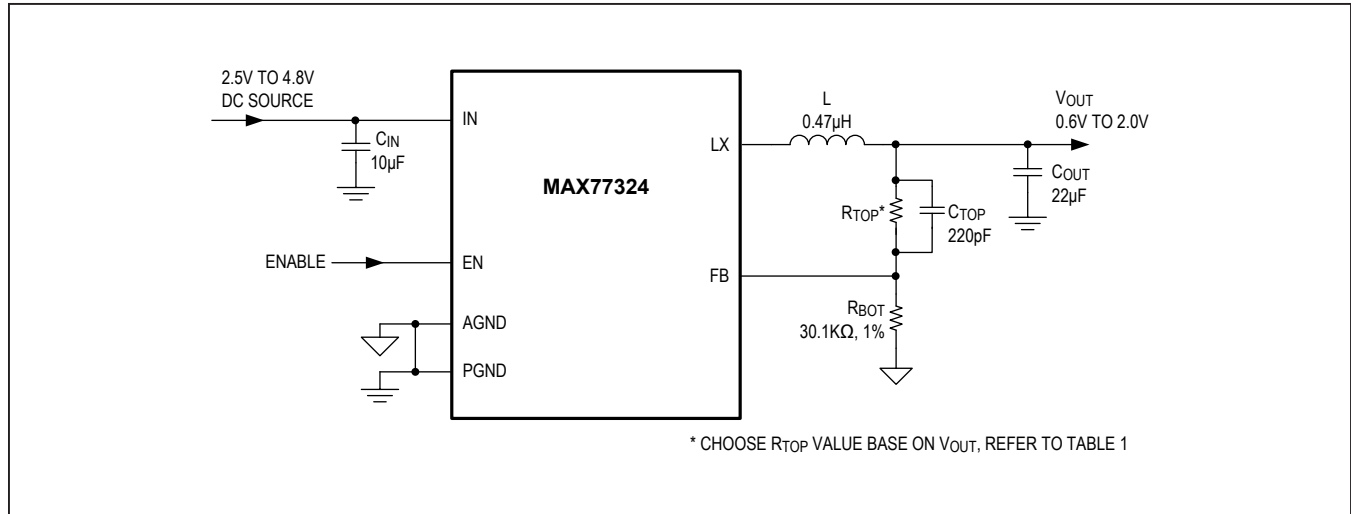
2.5V TO 4.8V
DC SOURCE

$C_{IN}$
10µF

IN

MAX77324

ENABLE

EN

AGND

PGND

LX

FB

L
0.47µH

$V_{OUT}$
0.6V TO 2.0V

$C_{OUT}$
22µF

$R_{TOP}$*

$C_{TOP}$
220pF

$R_{BOT}$
30.1KΩ, 1%

* CHOOSE $R_{TOP}$ VALUE BASE ON $V_{OUT}$, REFER TO TABLE 1